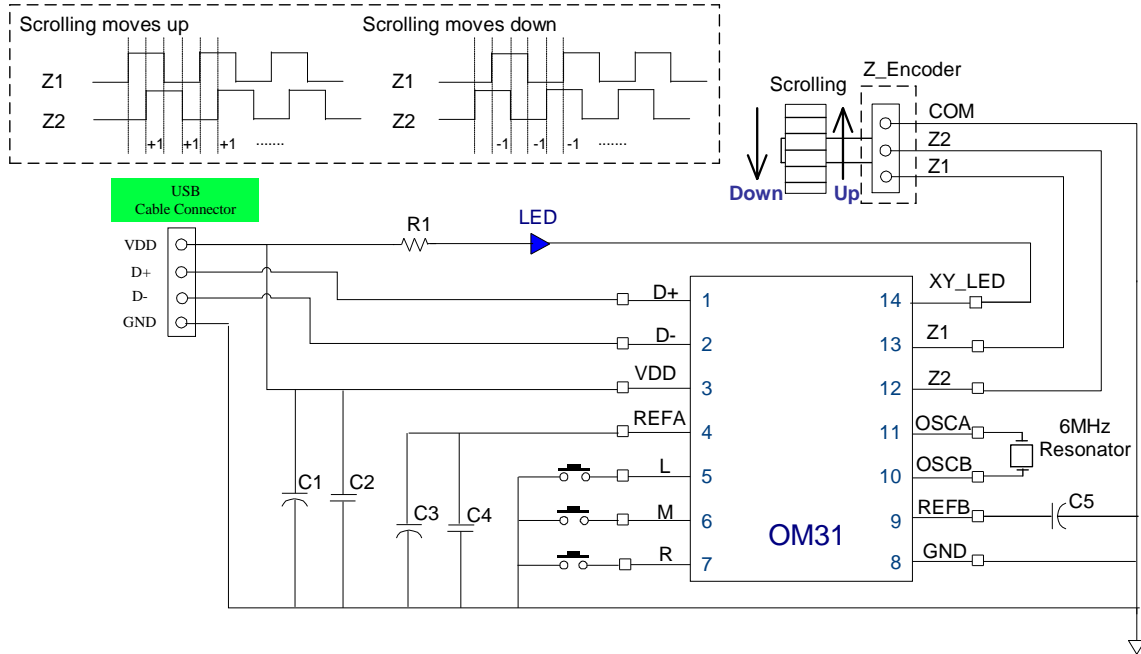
Scrolling moves up

Z1
Z2
+1 +1 +1 .......

Scrolling moves down

Z1
Z2
-1 -1 -1 .......

Scrolling
Z_Encoder
COM
Z2
Z1
Down
Up

USB
Cable Connector

VDD
D+
D-
GND

R1
LED

D+ 1
D- 2
VDD 3
REFA 4
L 5
M 6
R 7

OM31

XY_LED 14
Z1 13
Z2 12
OSCA 11
OSCB 10
REFB 9
GND 8

6MHz
Resonator

C1
C2
C3
C4
C5